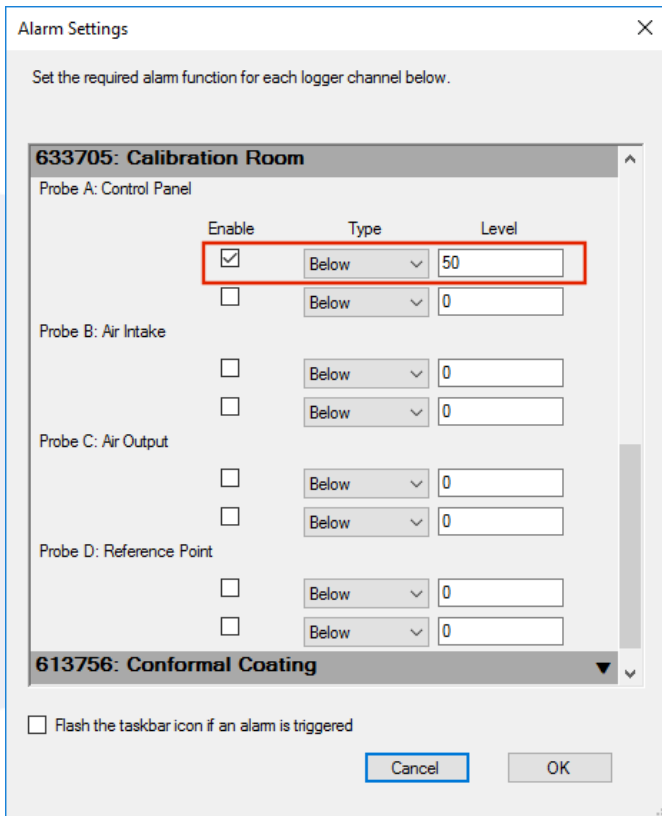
Alarm Settings

Set the required alarm function for each logger channel below.

633705: Calibration Room

Probe A: Control Panel

| Enable | Type | Level |
|---|---|---|
| ☑ | Below | 50 |
| ☐ | Below | 0 |

Probe B: Air Intake

| Enable | Type | Level |
|---|---|---|
| ☐ | Below | 0 |
| ☐ | Below | 0 |

Probe C: Air Output

| Enable | Type | Level |
|---|---|---|
| ☐ | Below | 0 |
| ☐ | Below | 0 |

Probe D: Reference Point

| Enable | Type | Level |
|---|---|---|
| ☐ | Below | 0 |
| ☐ | Below | 0 |

613756: Conformal Coating

☐ Flash the taskbar icon if an alarm is triggered

Cancel OK